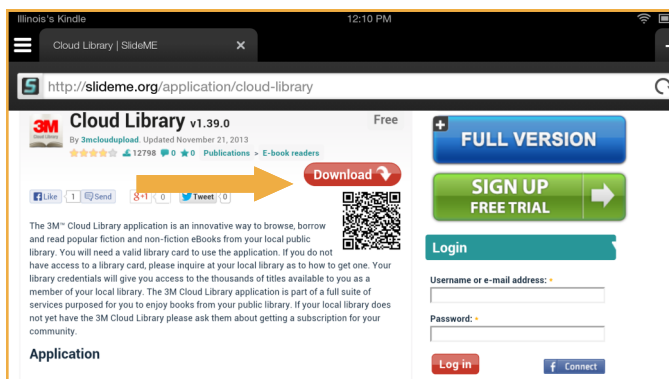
Illinois's Kindle 12:10 PM

Cloud Library | SlideME ×

http://slideme.org/application/cloud-library

3M Cloud Library

Cloud Library v1.39.0

Free

By 3mcloudupload. Updated November 21, 2013

12798 0 0 Publications » E-book readers

Download

Like 1 Send g+1 0 Tweet 0

The 3M™ Cloud Library application is an innovative way to browse, borrow and read popular fiction and non-fiction eBooks from your local public library. You will need a valid library card to use the application. If you do not have access to a library card, please inquire at your local library as to how to get one. Your library credentials will give you access to the thousands of titles available to you as a member of your local library. The 3M Cloud Library application is part of a full suite of services purposed for you to enjoy books from your public library. If your local library does not yet have the 3M Cloud Library please ask them about getting a subscription for your community.

Application

FULL VERSION

SIGN UP FREE TRIAL

Login

Username or e-mail address: *

Password: *

Log in

f Connect